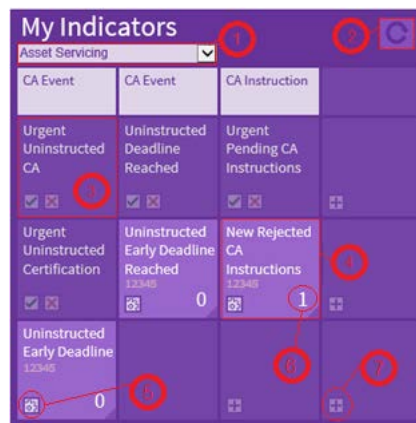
My Indicators

Asset Servicing

1

2

| CA Event | CA Event | CA Instruction | |
|---|---|---|---|
| Urgent Uninstructed CA 3 | Uninstructed Deadline Reached | Urgent Pending CA Instructions | |
| Urgent Uninstructed Certification | Uninstructed Early Deadline Reached 12345 0 | New Rejected CA Instructions 12345 1 | 4 |
| Uninstructed Early Deadline 12345 0 | 5 | 6 | 7 |